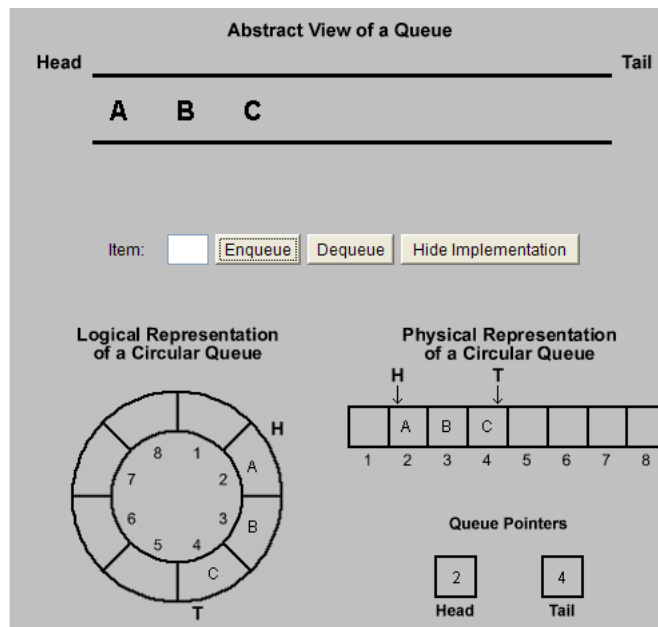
Abstract View of a Queue

Head

Tail

A B C

Item:

Enqueue

Dequeue

Hide Implementation

Logical Representation of a Circular Queue

H

8 1 2 3 4 5 6 7

A

B

C

T

Physical Representation of a Circular Queue

H

T

| | A | B | C | | | | |
|---|---|---|---|---|---|---|---|
| 1 | 2 | 3 | 4 | 5 | 6 | 7 | 8 |

Queue Pointers

2

Head

4

Tail